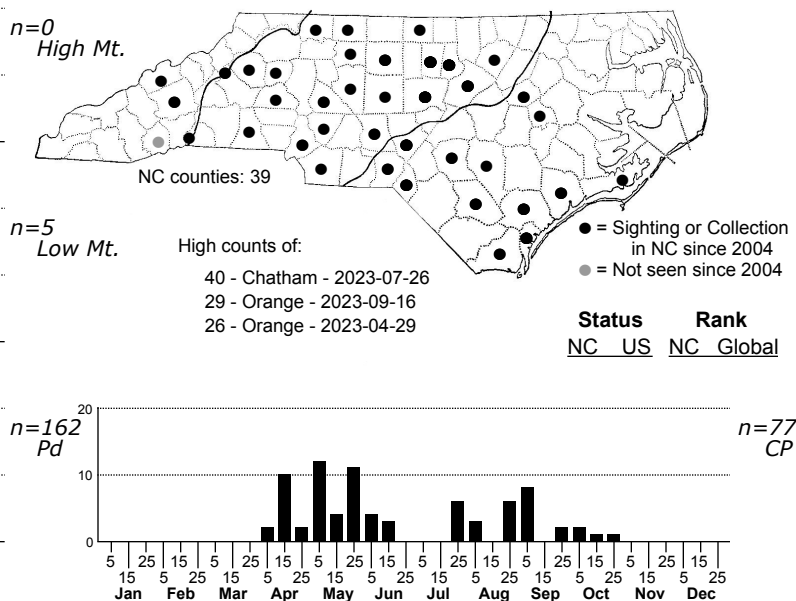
n=0
High Mt.

NC counties: 39

n=5
Low Mt.

High counts of:

40 - Chatham - 2023-07-26
29 - Orange - 2023-09-16
26 - Orange - 2023-04-29

● = Sighting or Collection in NC since 2004
● = Not seen since 2004

Status Rank
NC US NC Global

n=162
Pd

n=77
CP

20
10
0

5 15 25 5 15 25 5 15 25 5 15 25 5 15 25 5 15 25 5 15 25 5 15 25 5 15 25 5 15 25 5 15 25 5 15 25
Jan Feb Mar Apr May Jun Jul Aug Sep Oct Nov Dec